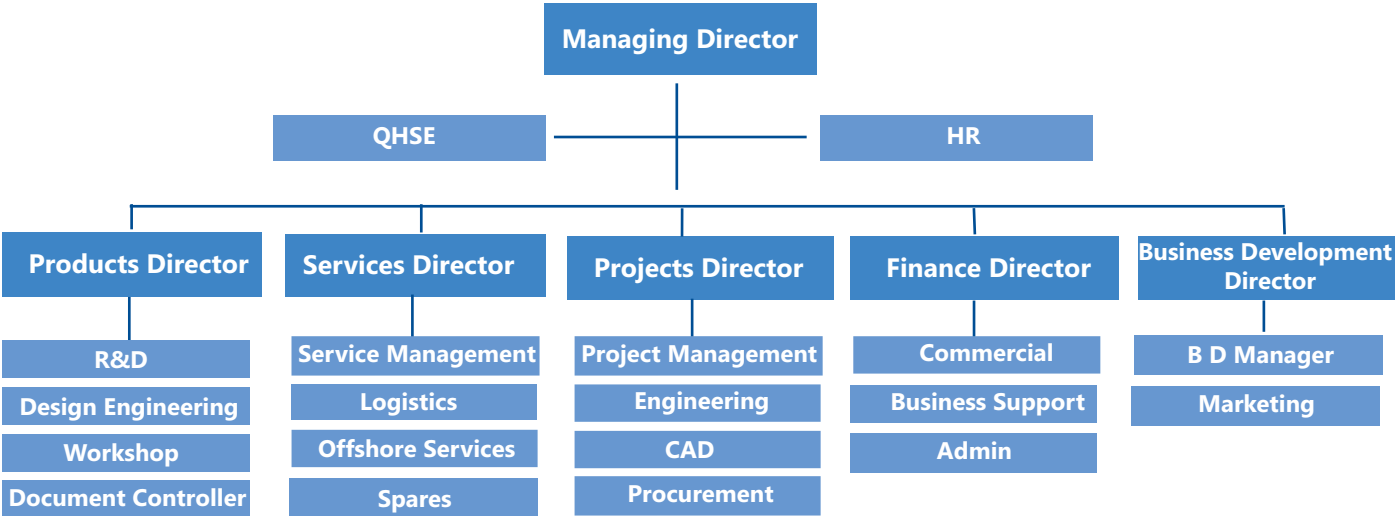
Managing Director

QHSE

HR

Products Director

R&D

Design Engineering

Workshop

Document Controller

Services Director

Service Management

Logistics

Offshore Services

Spares

Projects Director

Project Management

Engineering

CAD

Procurement

Finance Director

Commercial

Business Support

Admin

Business Development Director

B D Manager

Marketing